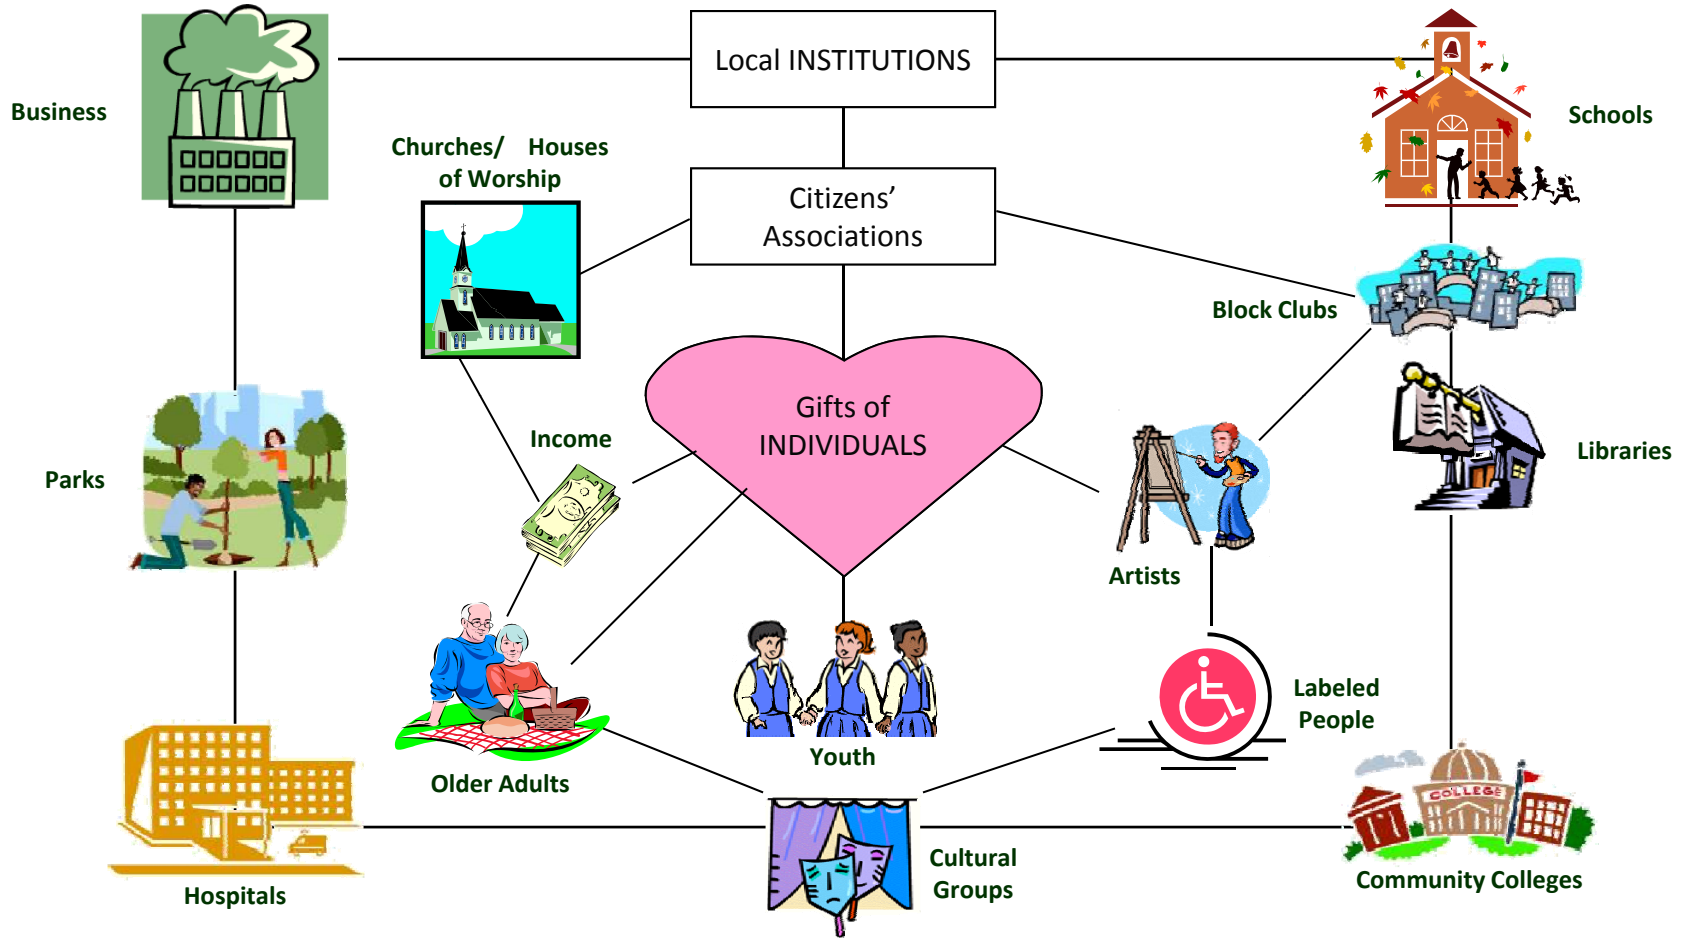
Local INSTITUTIONS

Business

Schools

Churches/ Houses of Worship

Citizens' Associations

Block Clubs

Gifts of INDIVIDUALS

Income

Parks

Libraries

Artists

Older Adults

Youth

Labeled People

Hospitals

COLLEGE

Cultural Groups

Community Colleges